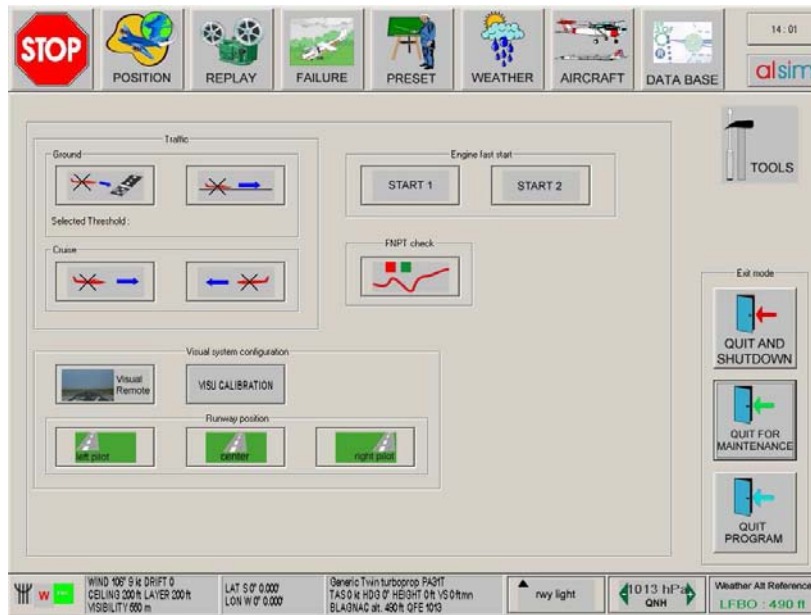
STOP
POSITION
REPLAY
FAILURE
PRESET
WEATHER
AIRCRAFT
DATA BASE
14:01
alsim

TOOLS

Traffic
Ground
Selected Threshold :
Cruise

Engine fast start
START 1
START 2

FNPT check

Visual system configuration
Visual Remote
VISU CALIBRATION
Runway position
left pilot
center
right pilot

Exit mode
QUIT AND SHUTDOWN
QUIT FOR MAINTENANCE
QUIT PROGRAM

W
WIND 106° 9 kt DRIFT 0
CEILING 200 ft LAYER 200 ft
VISIBILITY 550 m
LAT S 0° 0.000'
LON W 0° 0.000'
Generic Twin turboprop PA31T
TAS 0 kt HDG 0° HEIGHT 0 ft VS 0 ft/mn
BLAGNAC alt. 490 ft QFE 1013
rwy light
1013 hPa
QNH
Weather Alt Reference
LFBO : 490 ft